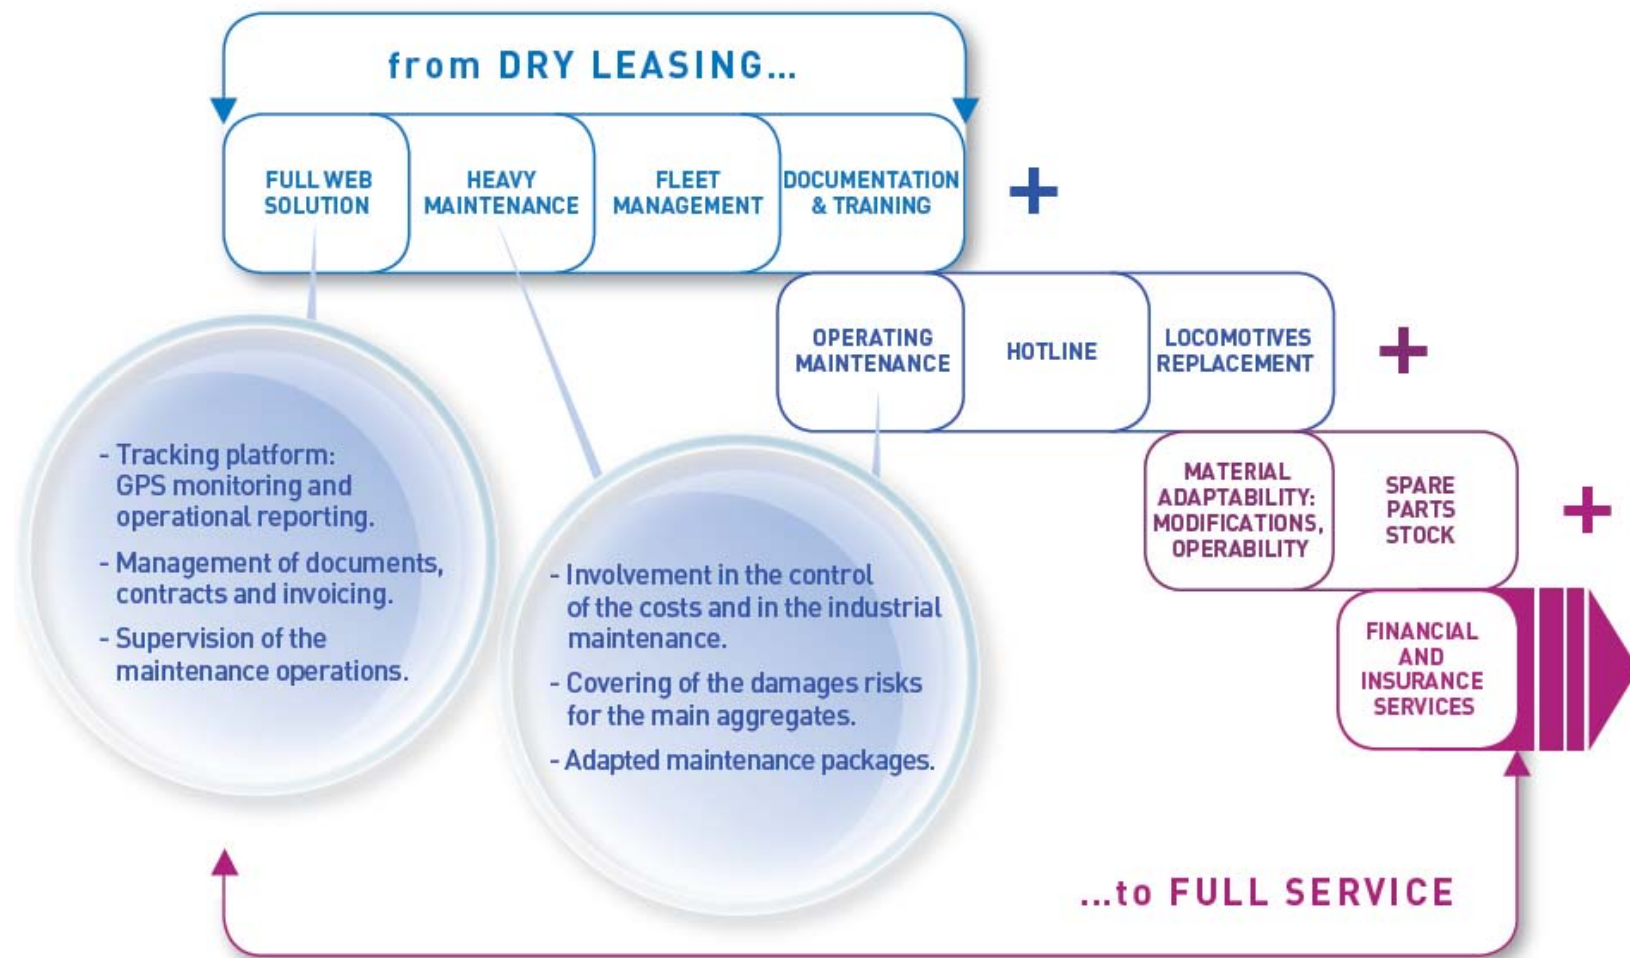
from DRY LEASING...

FULL WEB SOLUTION

HEAVY MAINTENANCE

FLEET MANAGEMENT

DOCUMENTATION & TRAINING

+

OPERATING MAINTENANCE

HOTLINE

LOCOMOTIVES REPLACEMENT

+

MATERIAL ADAPTABILITY: MODIFICATIONS, OPERABILITY

SPARE PARTS STOCK

+

FINANCIAL AND INSURANCE SERVICES

- Tracking platform: GPS monitoring and operational reporting.
- Management of documents, contracts and invoicing.
- Supervision of the maintenance operations.

- Involvement in the control of the costs and in the industrial maintenance.
- Covering of the damages risks for the main aggregates.
- Adapted maintenance packages.

...to FULL SERVICE